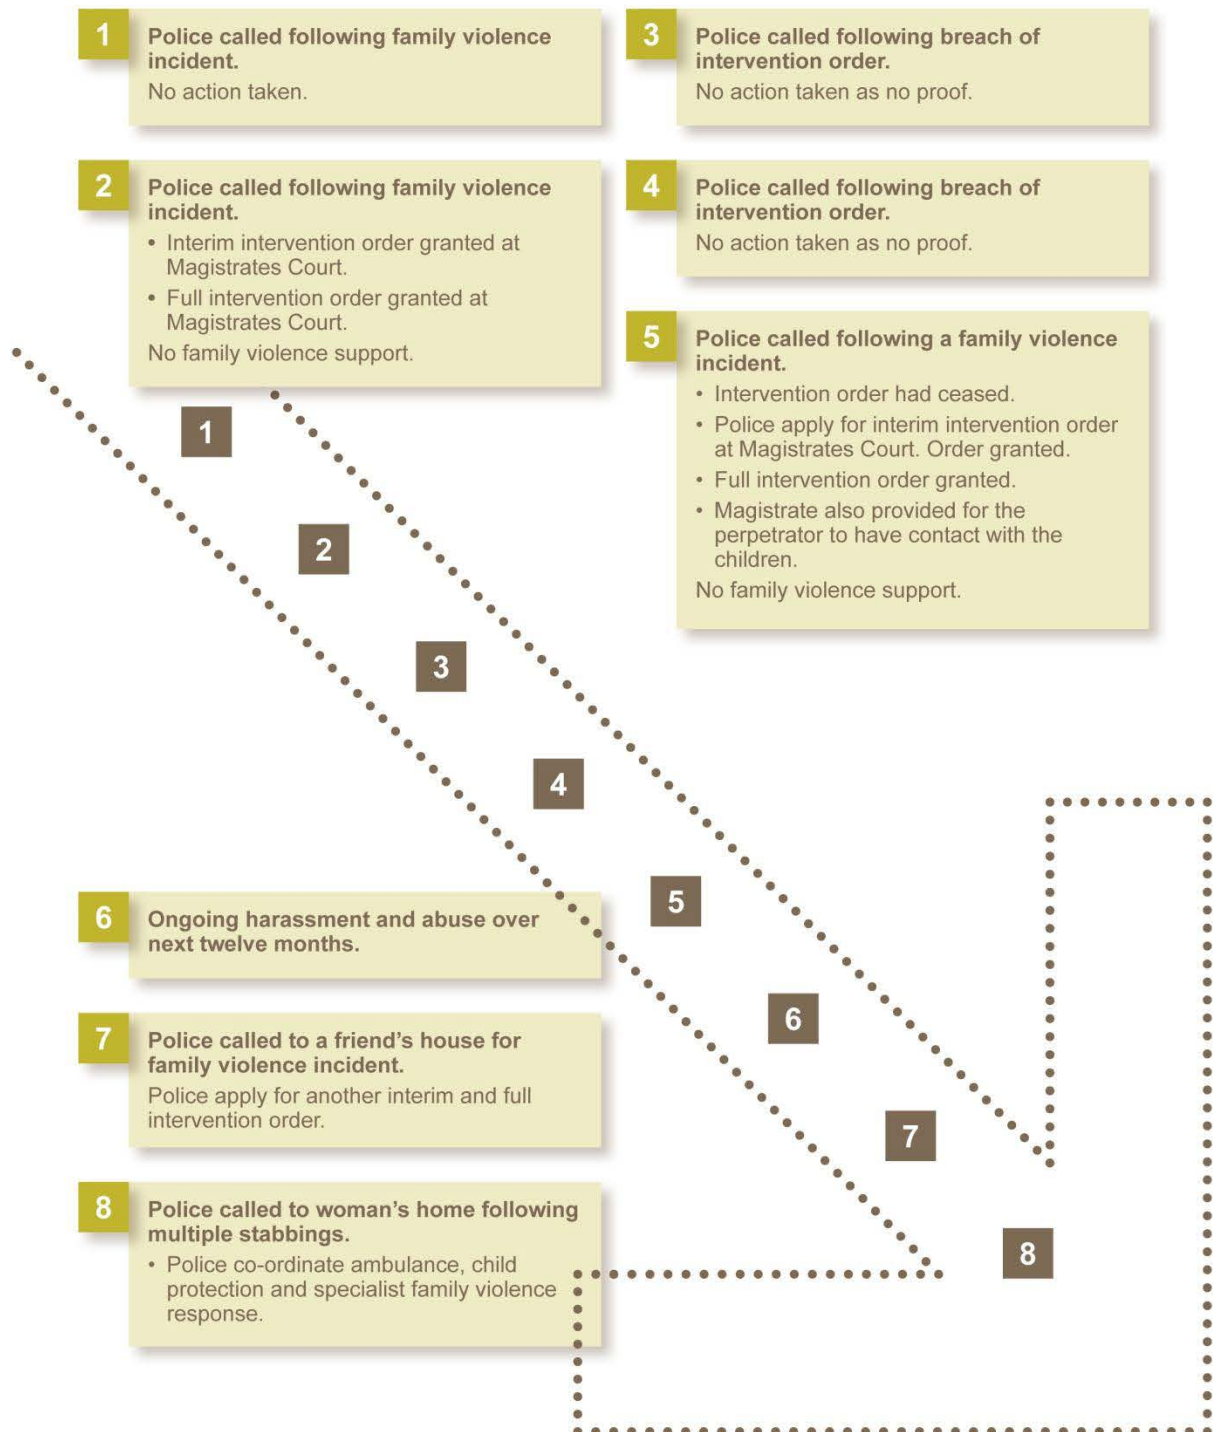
1 Police called following family violence incident.

No action taken.

2 Police called following family violence incident.

- Interim intervention order granted at Magistrates Court.
- Full intervention order granted at Magistrates Court.

No family violence support.

3 Police called following breach of intervention order.

No action taken as no proof.

4 Police called following breach of intervention order.

No action taken as no proof.

5 Police called following a family violence incident.

- Intervention order had ceased.
- Police apply for interim intervention order at Magistrates Court. Order granted.
- Full intervention order granted.
- Magistrate also provided for the perpetrator to have contact with the children.

No family violence support.

1

2

3

4

5

6

7

8

6 Ongoing harassment and abuse over next twelve months.

7 Police called to a friend's house for family violence incident.

Police apply for another interim and full intervention order.

8 Police called to woman's home following multiple stabbings.

- Police co-ordinate ambulance, child protection and specialist family violence response.